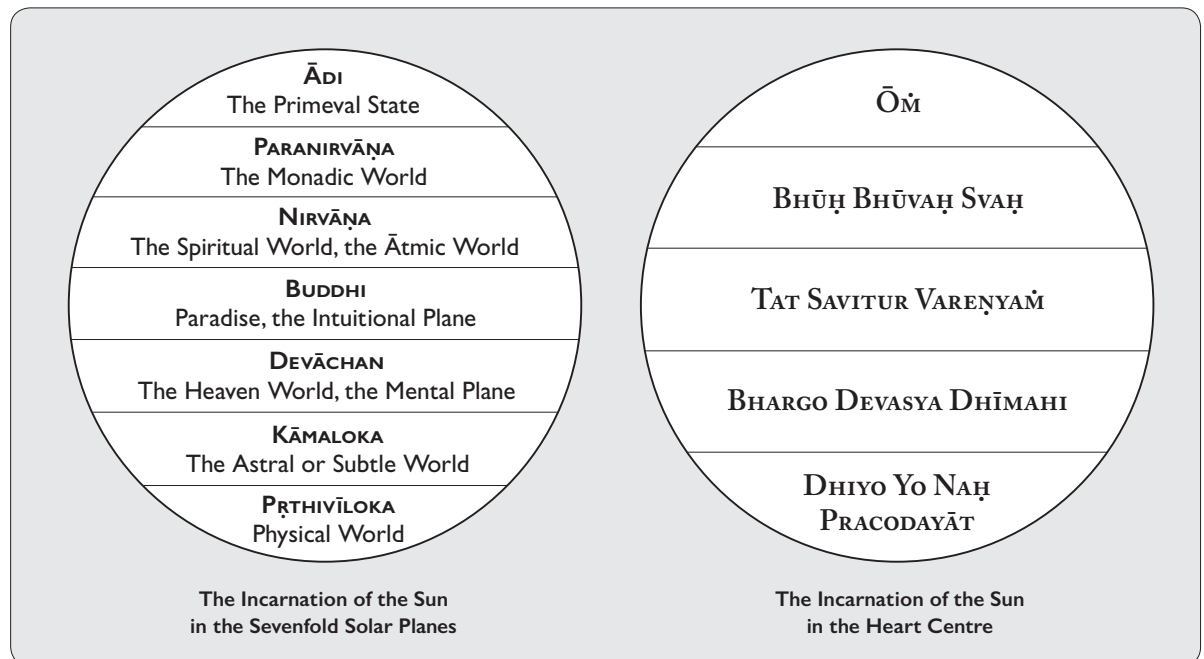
Ādi
The Primeval State

Paranirvāṇa
The Monadic World

Nirvāṇa
The Spiritual World, the Ātmic World

Buddhi
Paradise, the Intuitional Plane

Devāchan
The Heaven World, the Mental Plane

Kāmaloka
The Astral or Subtle World

Pṛthivīloka
Physical World

The Incarnation of the Sun in the Sevenfold Solar Planes

Ōṁ

Bhūḥ Bhūvaḥ Svaḥ

Tat Savitur Vareṇyaṁ

Bhargo Devasya Dhīmahi

Dhiyo Yo Naḥ Pracodayāt

The Incarnation of the Sun in the Heart Centre